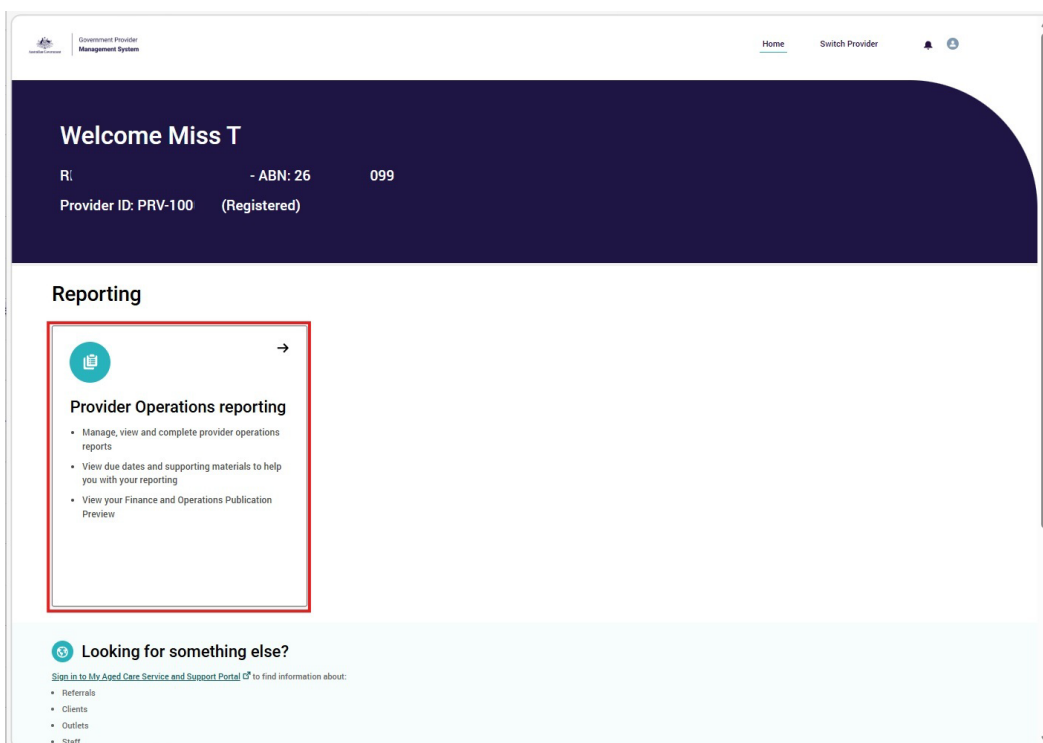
Australian Government
Government Provider
Management System

Home Switch Provider

Welcome Miss T

R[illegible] - ABN: 26 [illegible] 099

Provider ID: PRV-100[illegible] (Registered)

Reporting

→

Provider Operations reporting

- Manage, view and complete provider operations reports
- View due dates and supporting materials to help you with your reporting
- View your Finance and Operations Publication Preview

Looking for something else?

Sign in to My Aged Care Service and Support Portal to find information about:

- Referrals
- Clients
- Outlets
- Staff